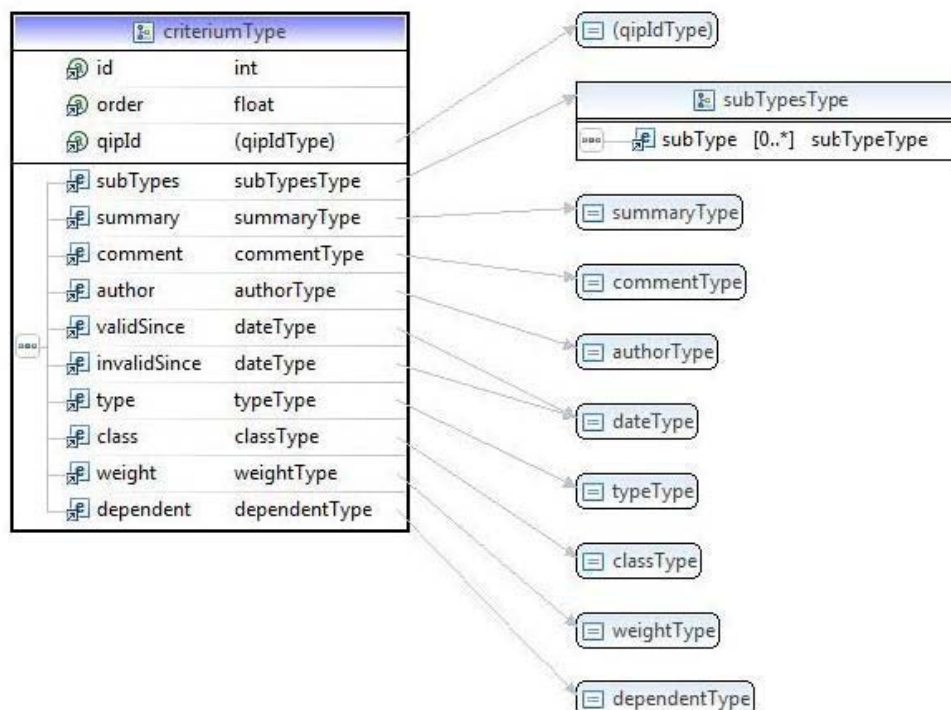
criteriumType

| | |
|---|---|
| id | int |
| order | float |
| qipId | (qipIdType) |
| subTypes | subTypesType |
| summary | summaryType |
| comment | commentType |
| author | authorType |
| validSince | dateType |
| invalidSince | dateType |
| type | typeType |
| class | classType |
| weight | weightType |
| dependent | dependentType |

(qipIdType)

subTypesType

subType [0..*] subTypeType

summaryType

commentType

authorType

dateType

typeType

classType

weightType

dependentType